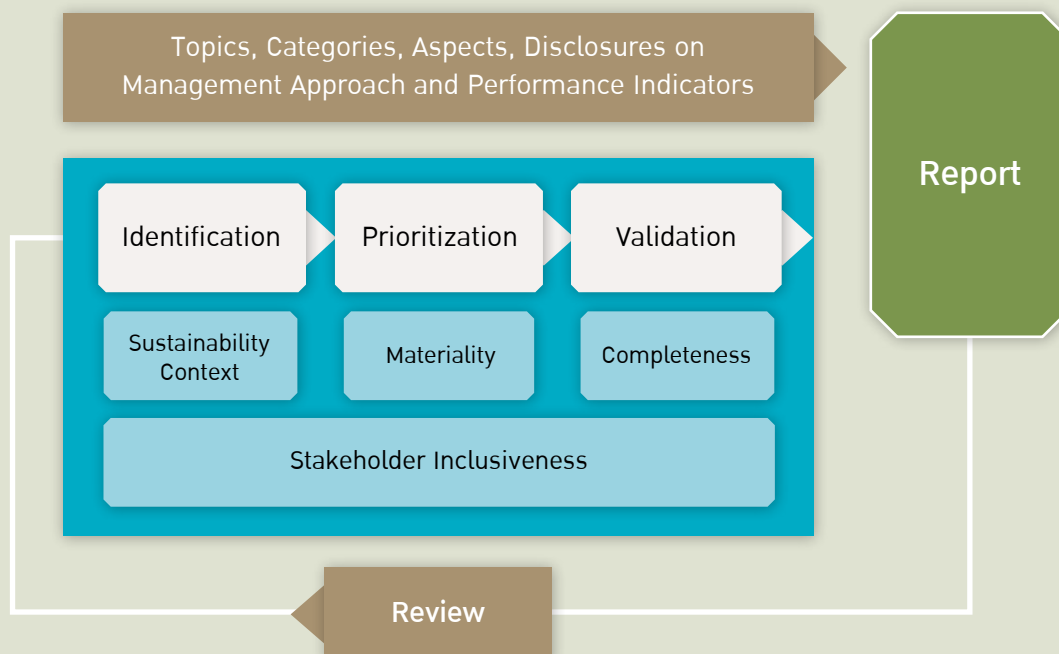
Topics, Categories, Aspects, Disclosures on Management Approach and Performance Indicators

Report

Identification

Prioritization

Validation

Sustainability Context

Materiality

Completeness

Stakeholder Inclusiveness

Review